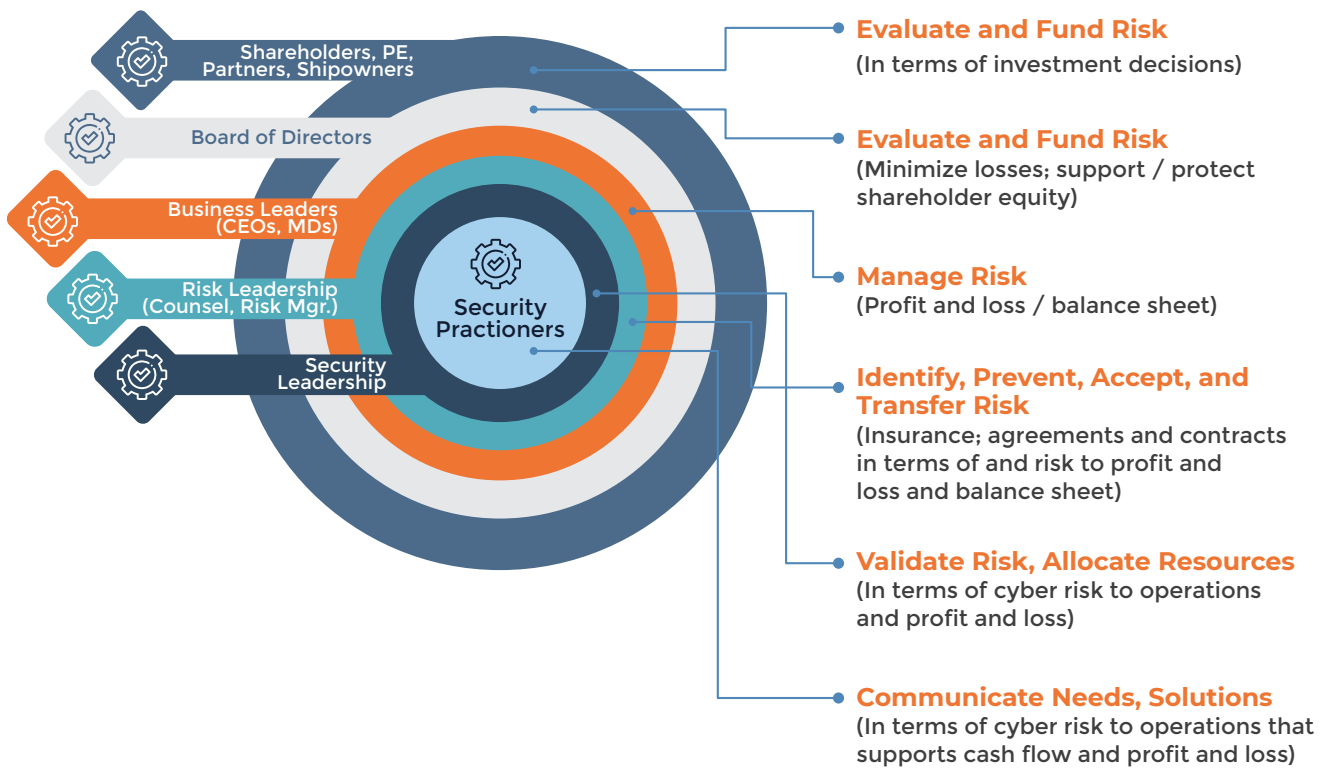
Shareholders, PE, Partners, Shipowners

Board of Directors

Business Leaders (CEOs, MDs)

Risk Leadership (Counsel, Risk Mgr.)

Security Leadership

Security Practioners

Evaluate and Fund Risk
(In terms of investment decisions)

Evaluate and Fund Risk
(Minimize losses; support / protect shareholder equity)

Manage Risk
(Profit and loss / balance sheet)

Identify, Prevent, Accept, and Transfer Risk
(Insurance; agreements and contracts in terms of and risk to profit and loss and balance sheet)

Validate Risk, Allocate Resources
(In terms of cyber risk to operations and profit and loss)

Communicate Needs, Solutions
(In terms of cyber risk to operations that supports cash flow and profit and loss)